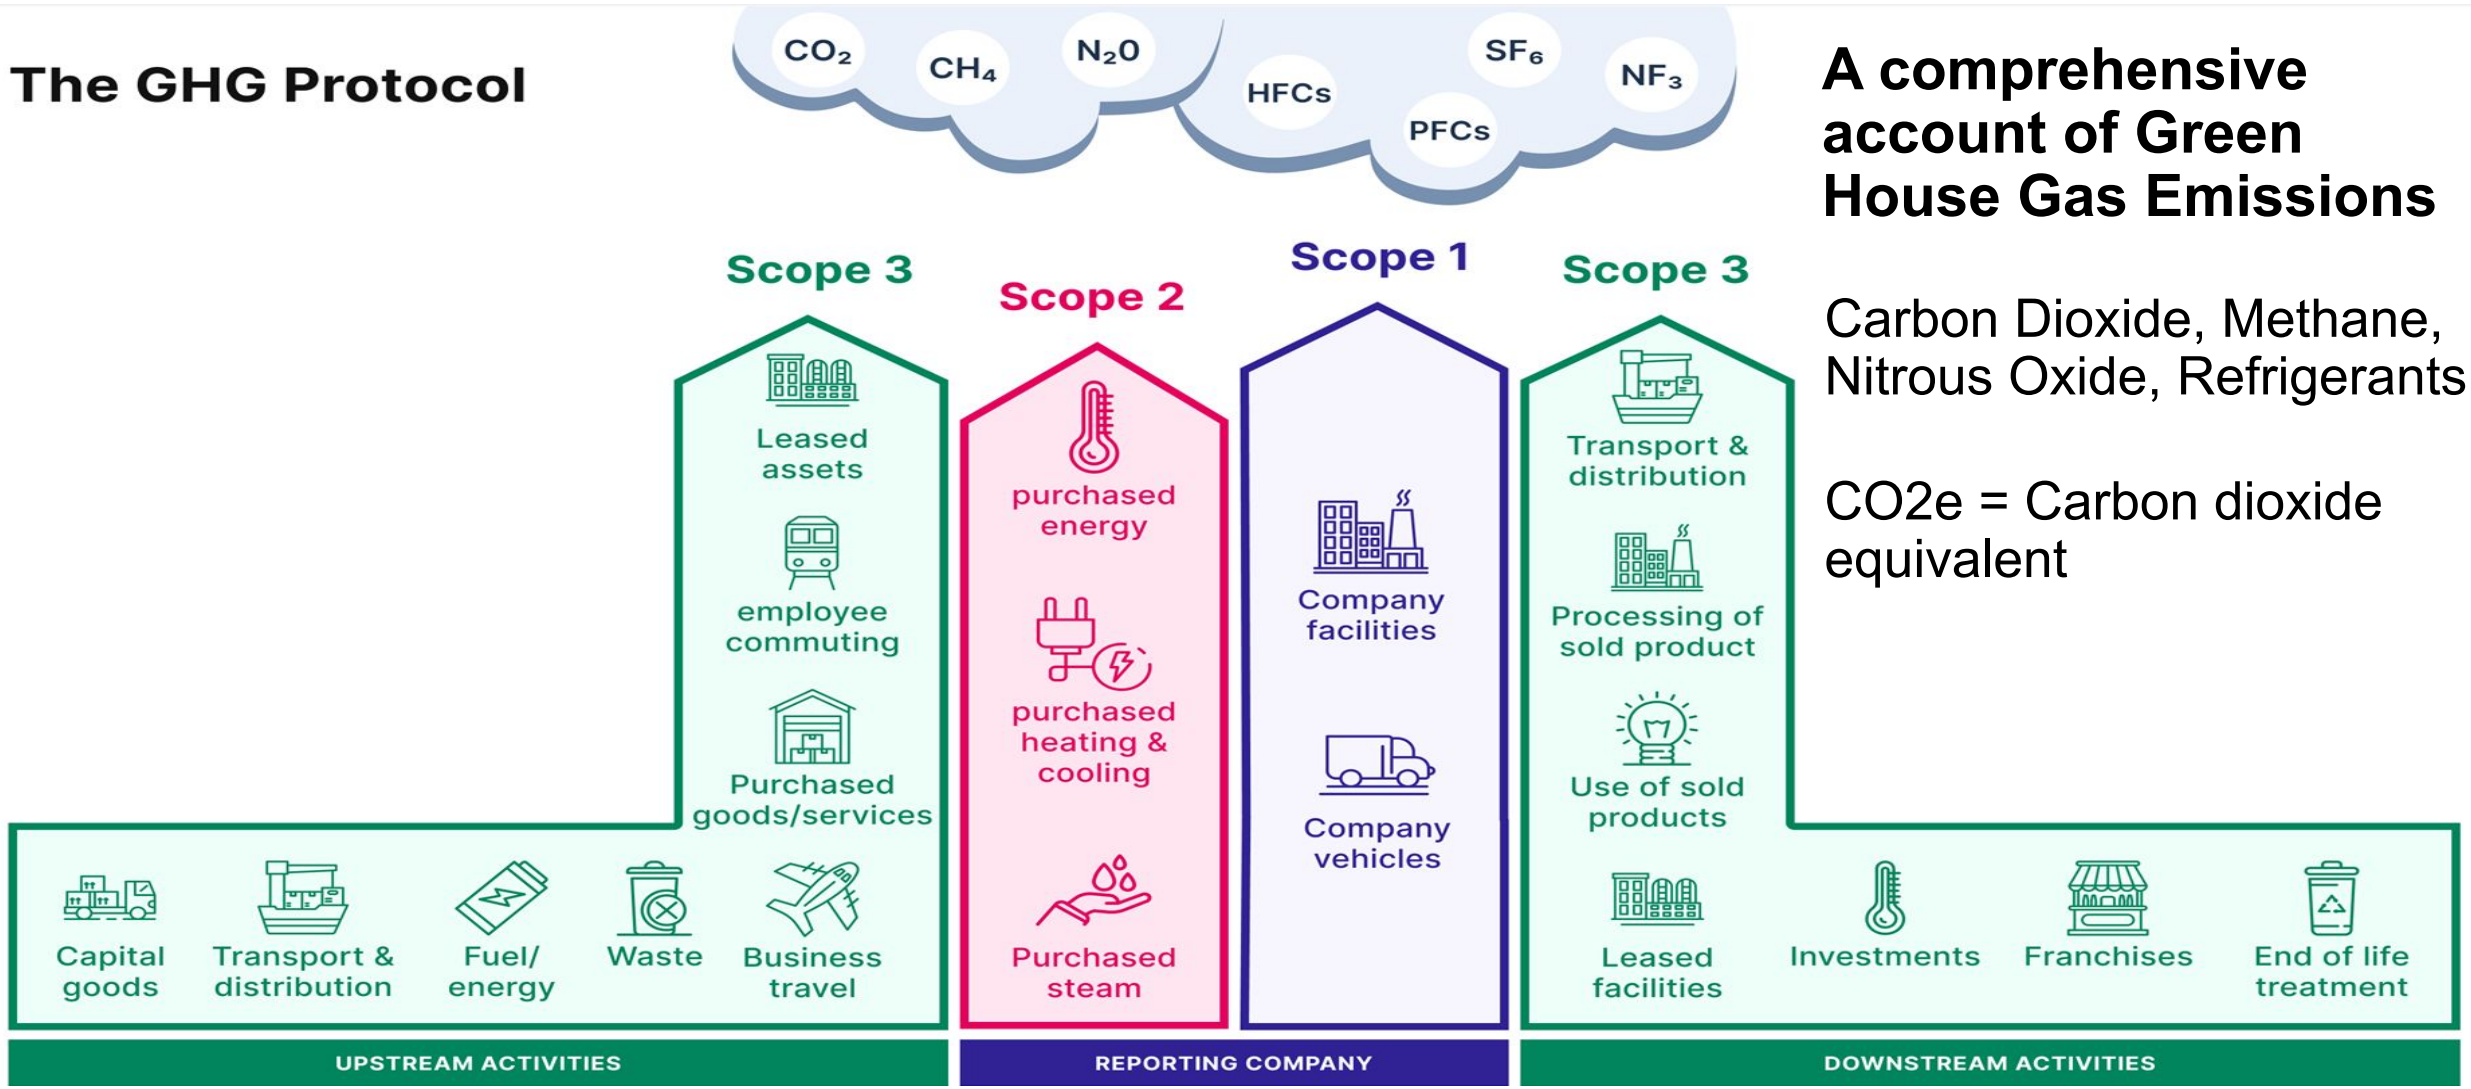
The GHG Protocol

$CO_2$ $CH_4$ $N_20$ HFCs PFCs $SF_6$ $NF_3$

A comprehensive account of Green House Gas Emissions

Carbon Dioxide, Methane, Nitrous Oxide, Refrigerants

CO2e = Carbon dioxide equivalent

Scope 3

Leased assets

employee commuting

Purchased goods/services

Scope 2

purchased energy

purchased heating & cooling

Purchased steam

Scope 1

Company facilities

Company vehicles

Scope 3

Transport & distribution

Processing of sold product

Use of sold products

Capital goods

Transport & distribution

Fuel/ energy

Waste

Business travel

Leased facilities

Investments

Franchises

End of life treatment

UPSTREAM ACTIVITIES

REPORTING COMPANY

DOWNSTREAM ACTIVITIES